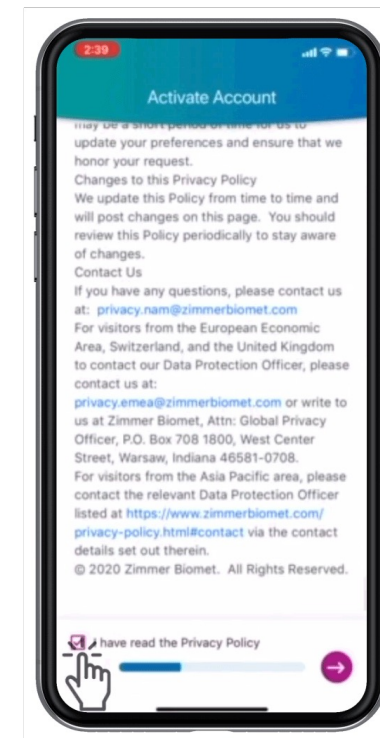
2:39

Activate Account

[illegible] update your preferences and ensure that we honor your request.
Changes to this Privacy Policy
We update this Policy from time to time and will post changes on this page. You should review this Policy periodically to stay aware of changes.
Contact Us
If you have any questions, please contact us at: privacy.nam@zimmerbiomet.com
For visitors from the European Economic Area, Switzerland, and the United Kingdom to contact our Data Protection Officer, please contact us at:
privacy.emea@zimmerbiomet.com or write to us at Zimmer Biomet, Attn: Global Privacy Officer, P.O. Box 708 1800, West Center Street, Warsaw, Indiana 46581-0708.
For visitors from the Asia Pacific area, please contact the relevant Data Protection Officer listed at https://www.zimmerbiomet.com/privacy-policy.html#contact via the contact details set out therein.
© 2020 Zimmer Biomet. All Rights Reserved.

I have read the Privacy Policy